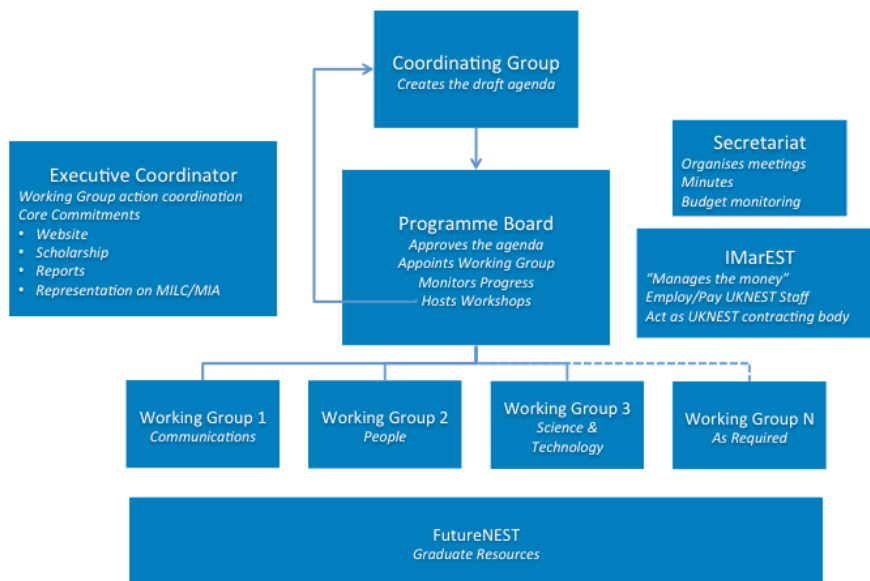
Coordinating Group
Creates the draft agenda

Executive Coordinator
Working Group action coordination
Core Commitments
• Website
• Scholarship
• Reports
• Representation on MILC/MIA

Programme Board
Approves the agenda
Appoints Working Group
Monitors Progress
Hosts Workshops

Secretariat
Organises meetings
Minutes
Budget monitoring

IMarEST
"Manages the money"
Employ/Pay UKNEST Staff
Act as UKNEST contracting body

Working Group 1
Communications

Working Group 2
People

Working Group 3
Science & Technology

Working Group N
As Required

FutureNEST
Graduate Resources